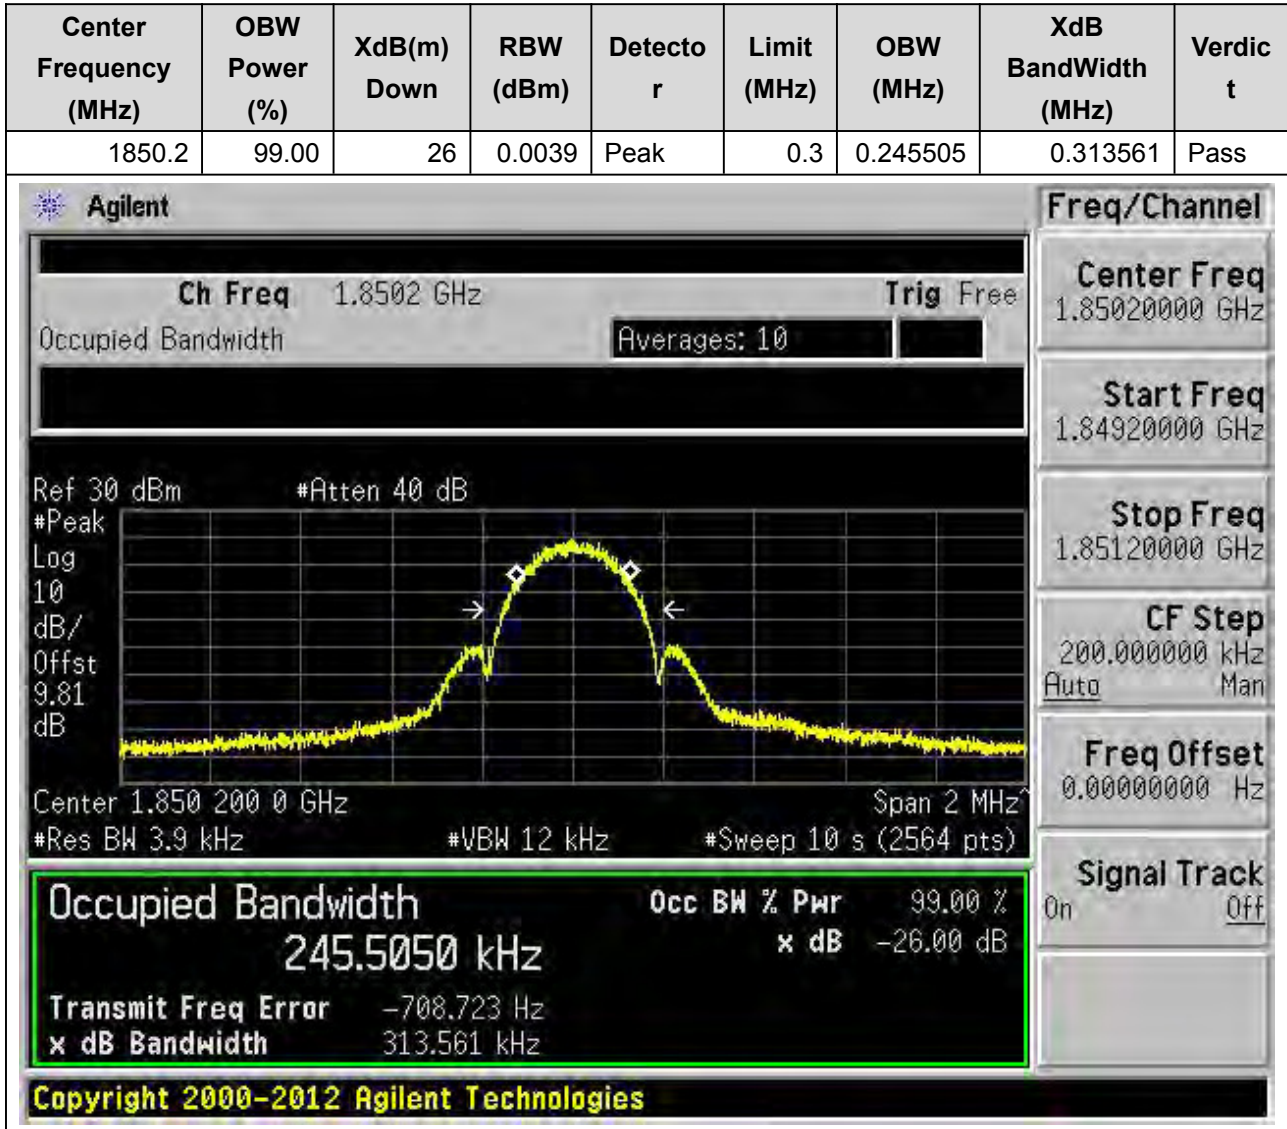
| Center Frequency (MHz) | OBW Power (%) | XdB(m) Down | RBW (dBm) | Detector | Limit (MHz) | OBW (MHz) | XdB BandWidth (MHz) | Verdict |
|---|---|---|---|---|---|---|---|---|
| 1850.2 | 99.00 | 26 | 0.0039 | Peak | 0.3 | 0.245505 | 0.313561 | Pass |

Agilent

Freq/Channel

Ch Freq 1.8502 GHz Trig Free

Occupied Bandwidth Averages: 10

Center Freq 1.85020000 GHz

Start Freq 1.84920000 GHz

Stop Freq 1.85120000 GHz

CF Step 200.000000 kHz Auto Man

Freq Offset 0.00000000 Hz

Signal Track On Off

Ref 30 dBm #Atten 40 dB

#Peak Log 10 dB/ Offst 9.81 dB

Center 1.850 200 0 GHz Span 2 MHz

#Res BW 3.9 kHz #VBW 12 kHz #Sweep 10 s (2564 pts)

Occupied Bandwidth
245.5050 kHz

Occ BW % Pwr 99.00 %
x dB -26.00 dB

Transmit Freq Error -708.723 Hz
x dB Bandwidth 313.561 kHz

Copyright 2000-2012 Agilent Technologies